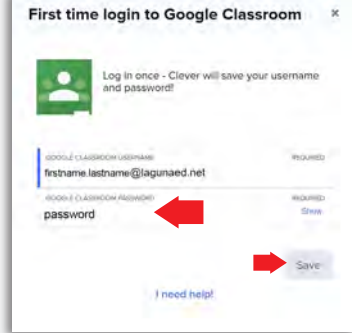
First time login to Google Classroom

×

Log in once - Clever will save your username and password!

GOOGLE CLASSROOM USERNAME

REQUIRED

firstname.lastname@lagunaed.net

GOOGLE CLASSROOM PASSWORD

REQUIRED

Show

password

Save

I need help!